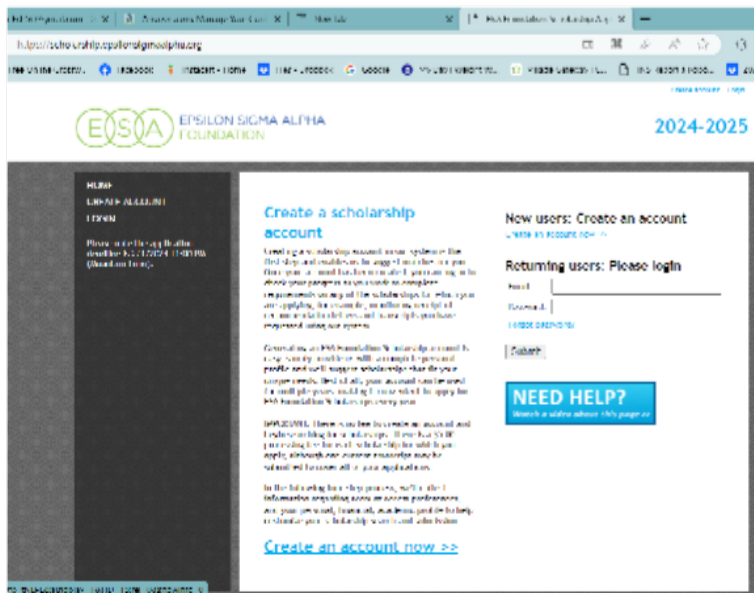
https://scholarship.epsilonsigmaalpha.org

ESA EPSILON SIGMA ALPHA FOUNDATION

2024-2025

HOME
CREATE ACCOUNT
LOGIN

Please note the application deadline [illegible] (Mountain Time).

Create a scholarship account

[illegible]

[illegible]

IMPORTANT: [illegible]

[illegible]

Create an account now >>

New users: Create an account
Create an account now >>

Returning users: Please login
Email
Password
Forgot password?
Submit

NEED HELP?
Watch a video about this page >>